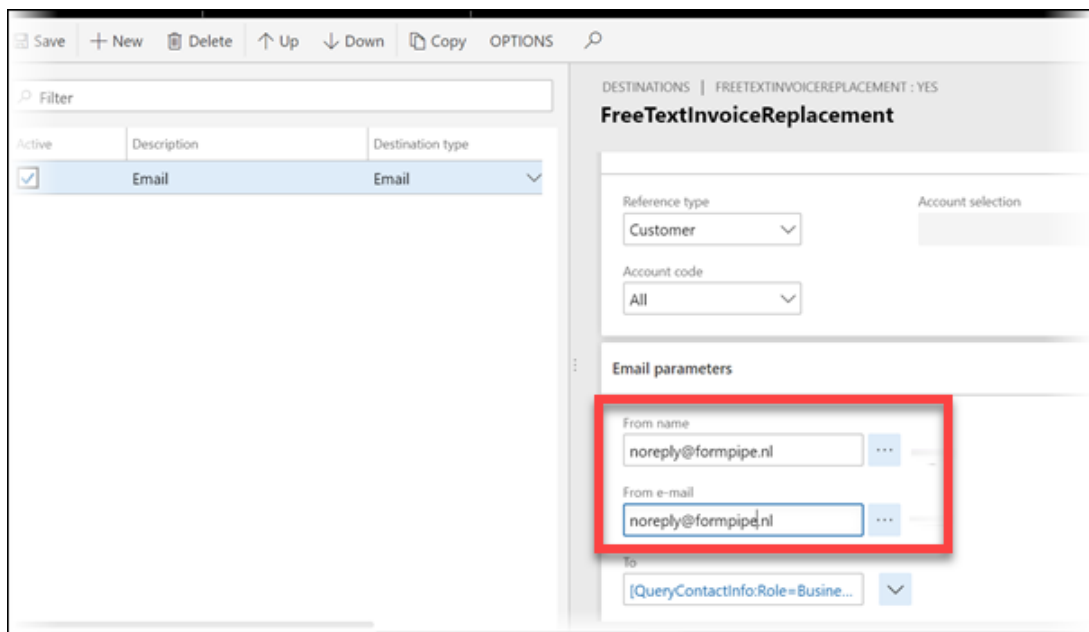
Save + New Delete ↑ Up ↓ Down Copy OPTIONS

Filter

| Active | Description | Destination type |
|---|---|---|
| ☑ | Email | Email |

DESTINATIONS | FREETEXTINVOICEREPLACEMENT : YES

FreeTextInvoiceReplacement

Reference type
Customer

Account selection

Account code
All

Email parameters

From name
noreply@formpipe.nl

From e-mail
noreply@formpipe.nl

To
[QueryContactInfo:Role=Busine...